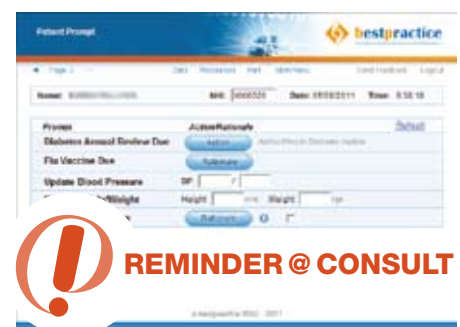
Patient Prompt

bestpractice

Page 1

Name: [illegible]

MRI: 0000520

Date: 05/08/2011

Time: 9:38:18

Prompt

Action/Rationale

Refresh

Diabetes Annual Review Due

Action

Flu Vaccine Due

Rationale

Update Blood Pressure

BP

Height

cm

Weight

kg

Rationale

REMINDER @ CONSULT